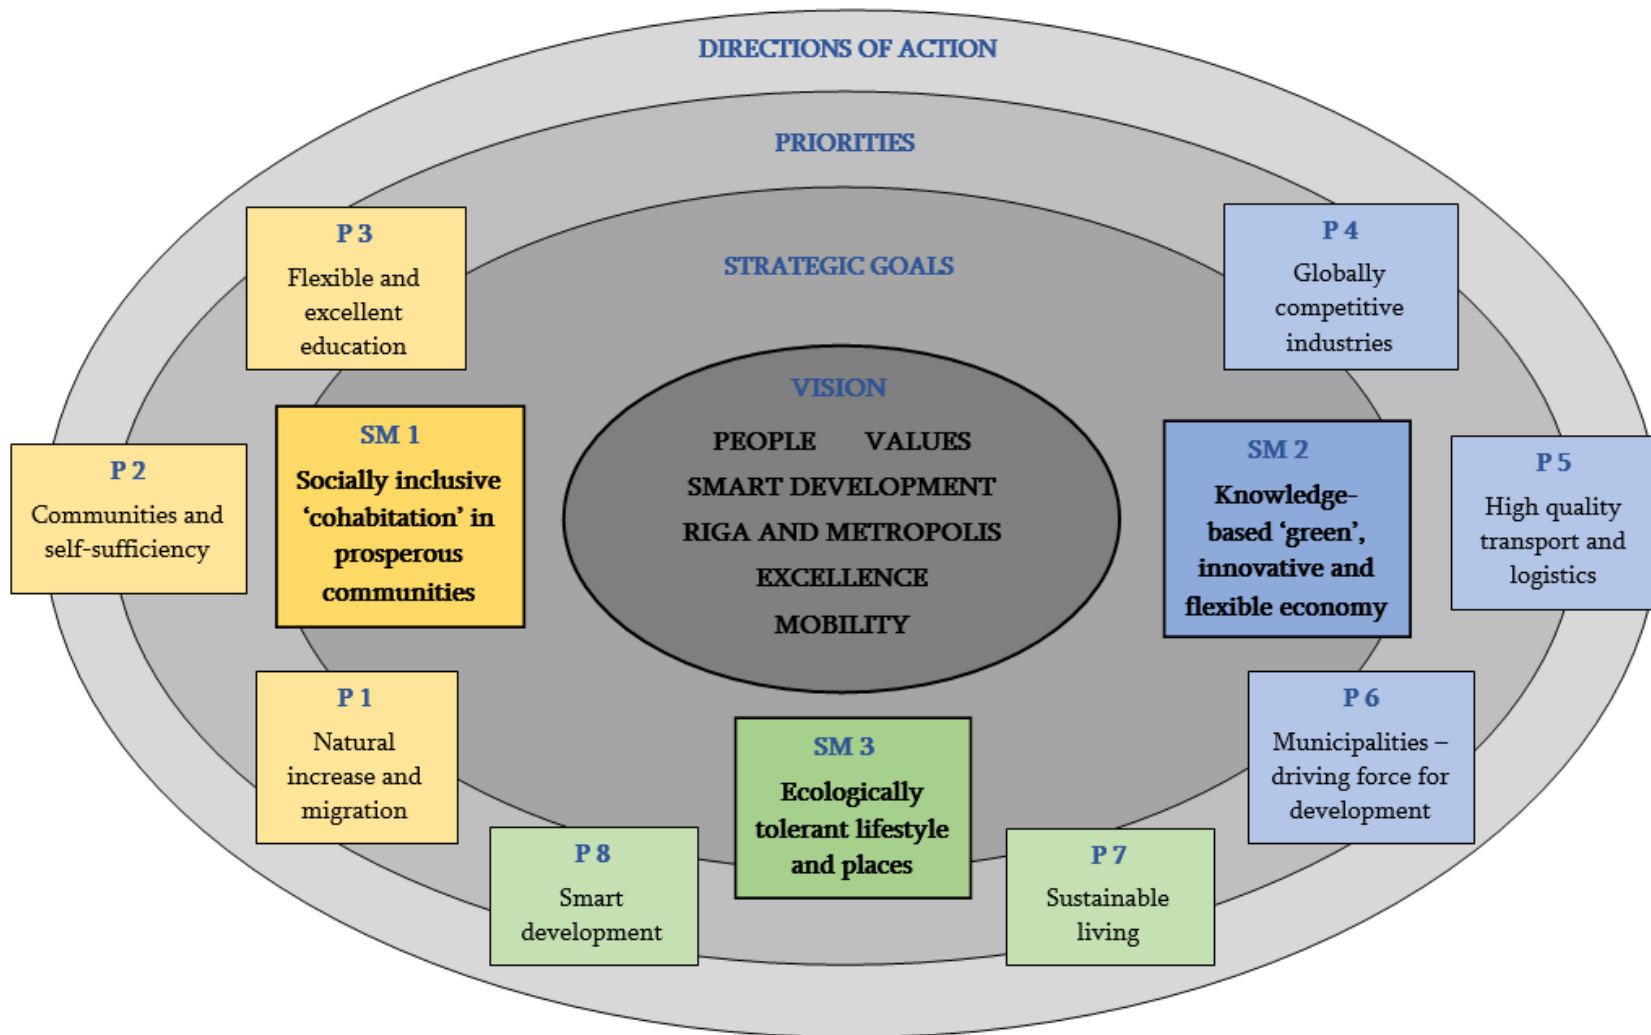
DIRECTIONS OF ACTION

PRIORITIES

STRATEGIC GOALS

P 3
Flexible and excellent education

P 4
Globally competitive industries

VISION
PEOPLE VALUES
SMART DEVELOPMENT
RIGA AND METROPOLIS
EXCELLENCE
MOBILITY

SM 1
Socially inclusive 'cohabitation' in prosperous communities

P 2
Communities and self-sufficiency

SM 2
Knowledge-based 'green', innovative and flexible economy

P 5
High quality transport and logistics

P 1
Natural increase and migration

SM 3
Ecologically tolerant lifestyle and places

P 6
Municipalities – driving force for development

P 8
Smart development

P 7
Sustainable living